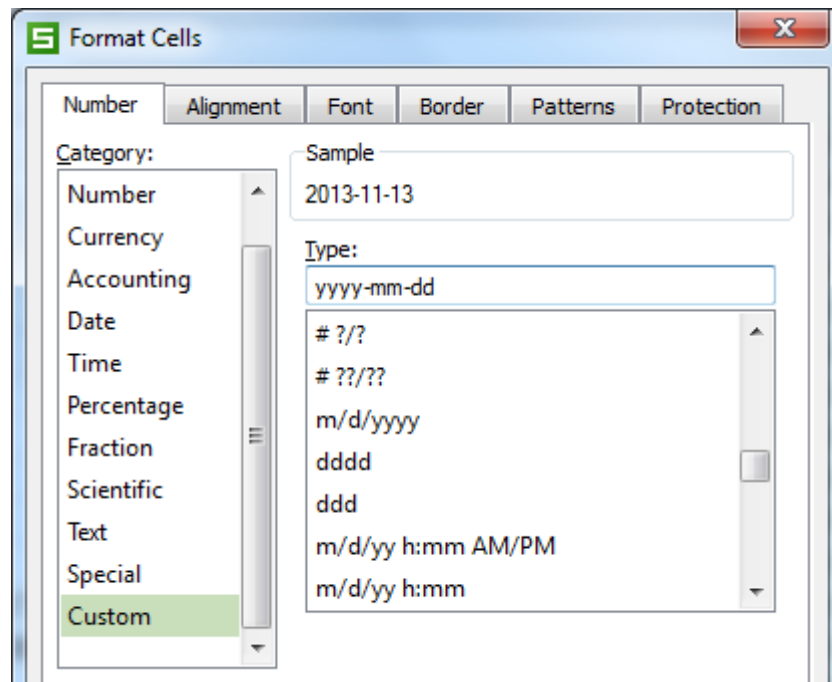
Format Cells

Number | Alignment | Font | Border | Patterns | Protection

Category:
Number
Currency
Accounting
Date
Time
Percentage
Fraction
Scientific
Text
Special
Custom

Sample
2013-11-13

Type:
yyyy-mm-dd

# ?/?
# ??/??
m/d/yyyy
dddd
ddd
m/d/yy h:mm AM/PM
m/d/yy h:mm